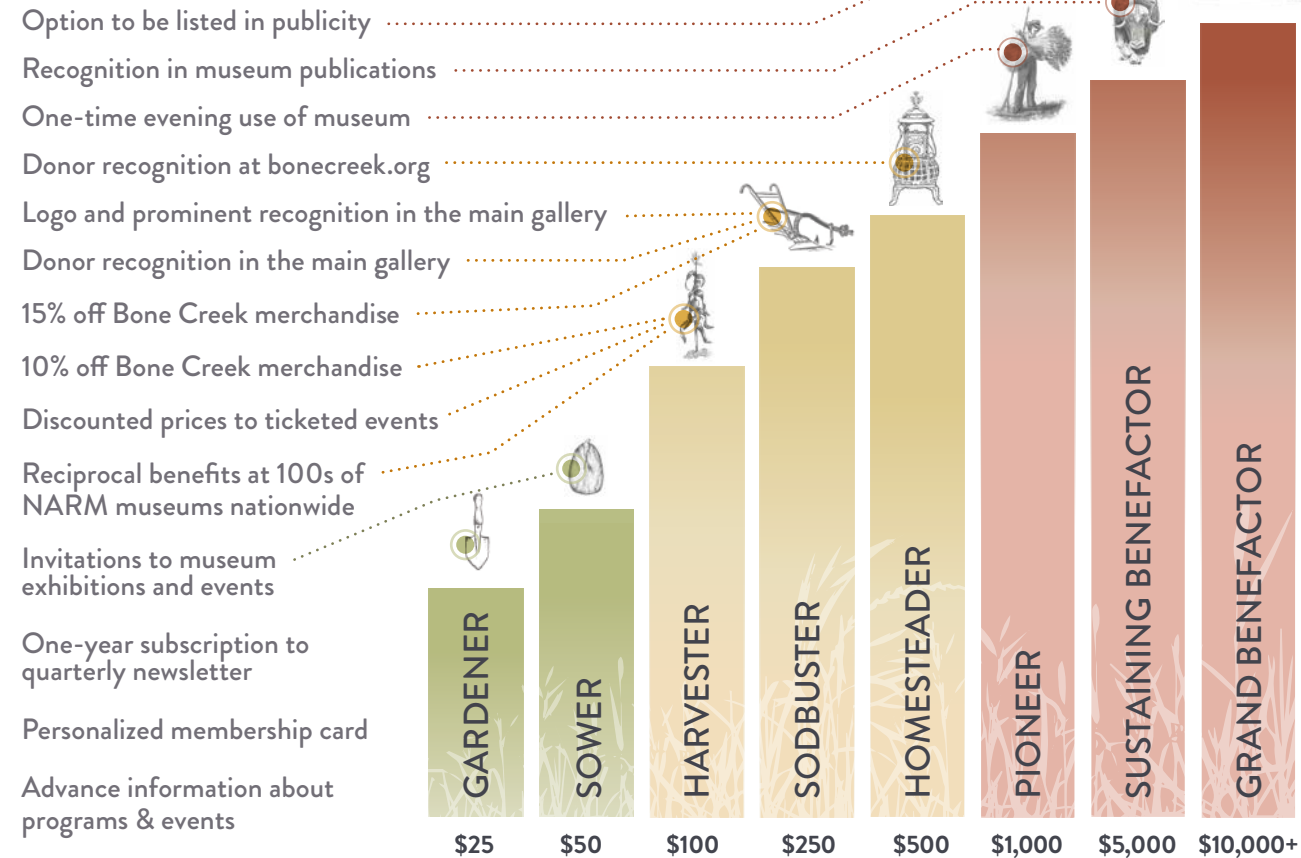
Option to be listed in publicity

Recognition in museum publications

One-time evening use of museum

Donor recognition at bonecreek.org

Logo and prominent recognition in the main gallery

Donor recognition in the main gallery

15% off Bone Creek merchandise

10% off Bone Creek merchandise

Discounted prices to ticketed events

Reciprocal benefits at 100s of NARM museums nationwide

Invitations to museum exhibitions and events

One-year subscription to quarterly newsletter

Personalized membership card

Advance information about programs & events

GARDENER
$25

SOWER
$50

HARVESTER
$100

SODBUSTER
$250

HOMESTEADER
$500

PIONEER
$1,000

SUSTAINING BENEFACTOR
$5,000

GRAND BENEFACTOR
$10,000+